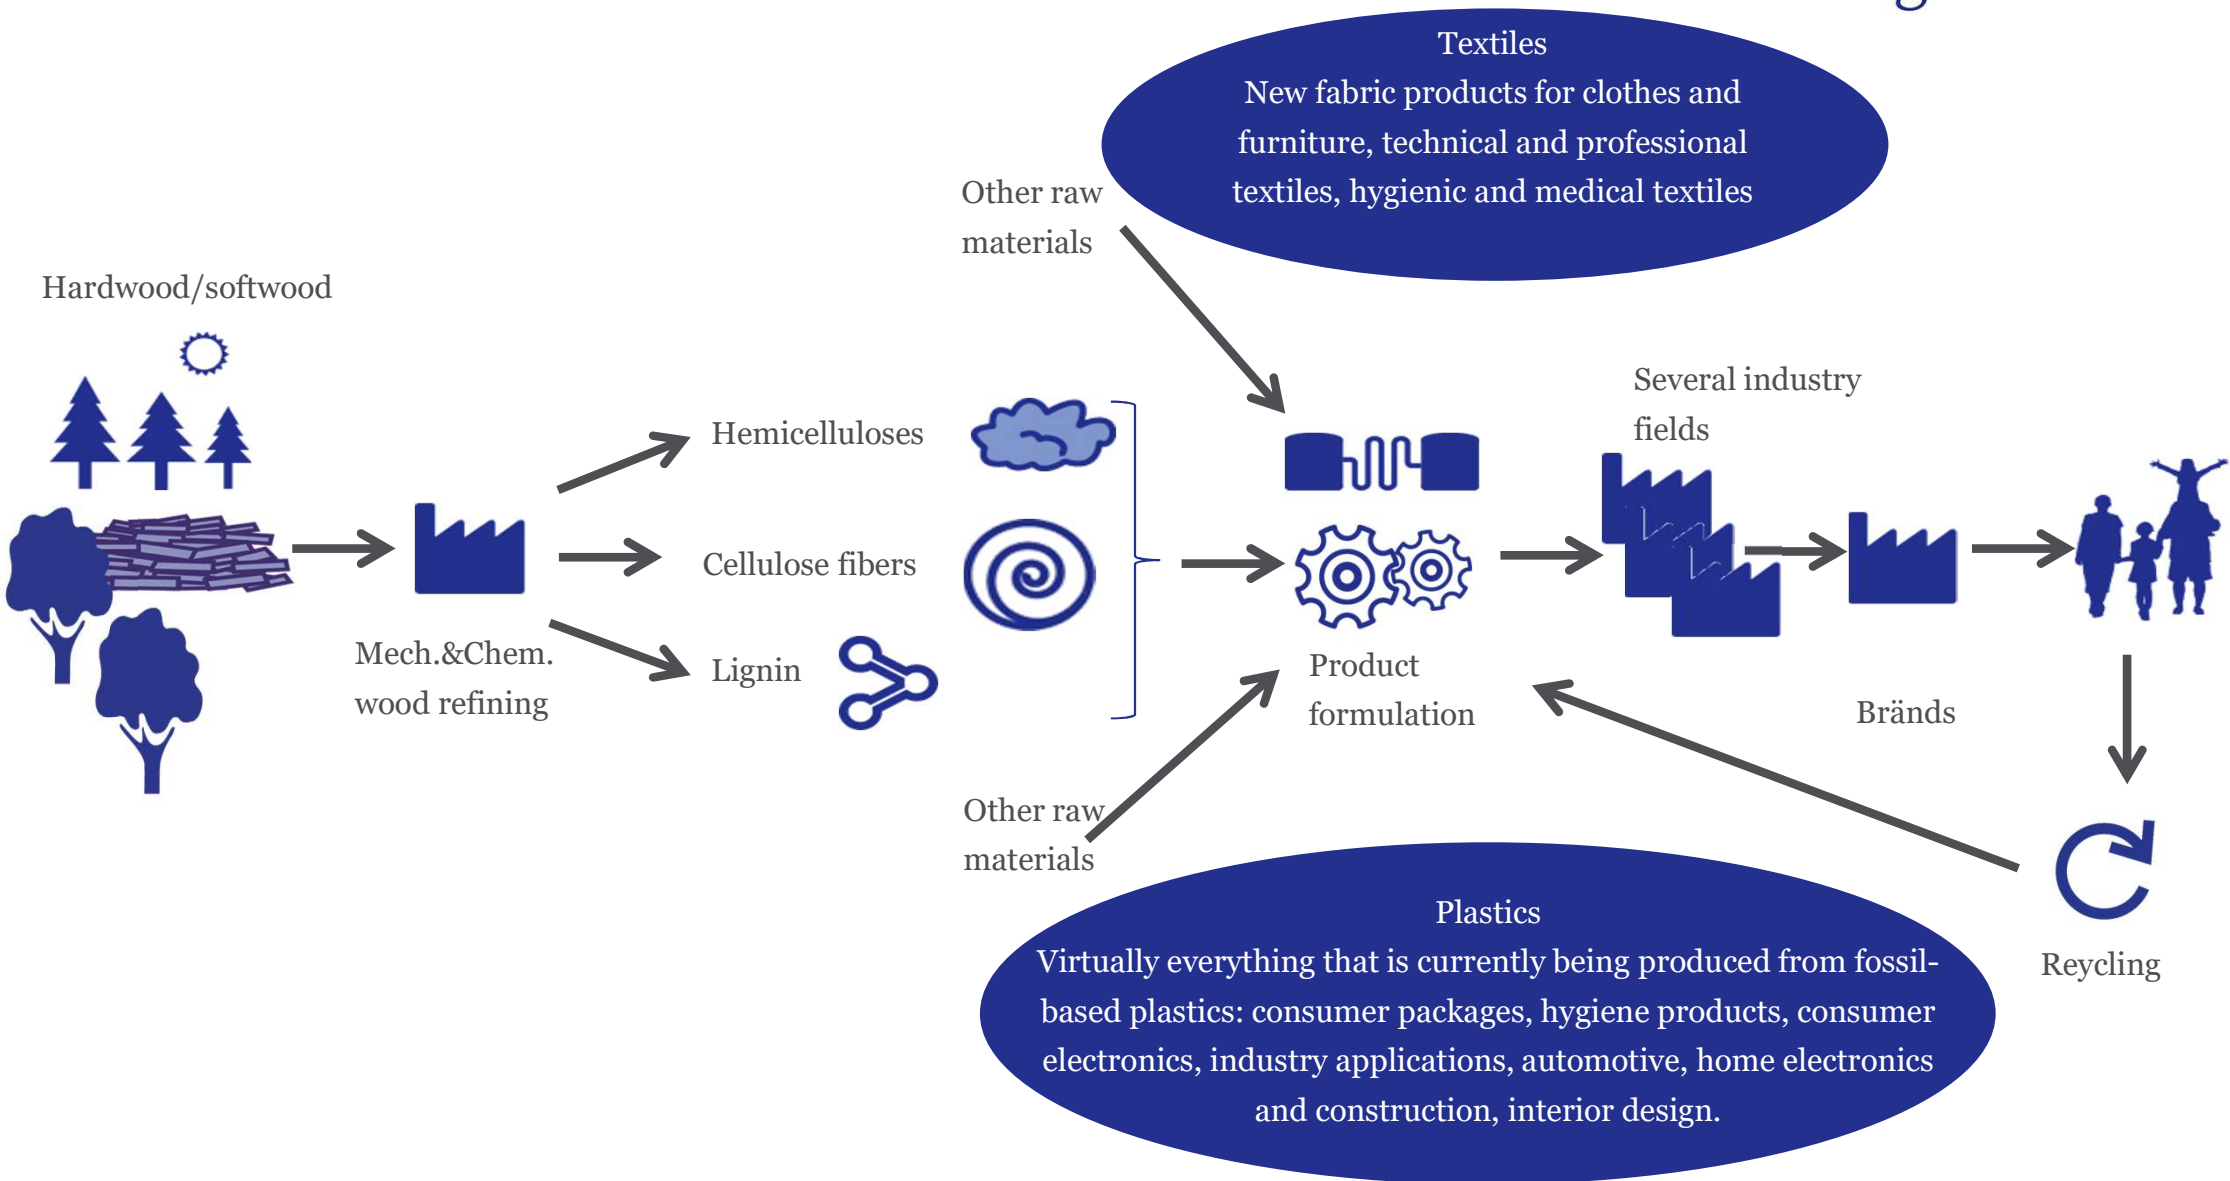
Textiles
New fabric products for clothes and furniture, technical and professional textiles, hygienic and medical textiles

Other raw materials

Hardwood/softwood

Hemicelluloses

Cellulose fibers

Lignin

Mech.&Chem. wood refining

Several industry fields

Product formulation

Bränds

Other raw materials

Plastics
Virtually everything that is currently being produced from fossil-based plastics: consumer packages, hygiene products, consumer electronics, industry applications, automotive, home electronics and construction, interior design.

Reycling